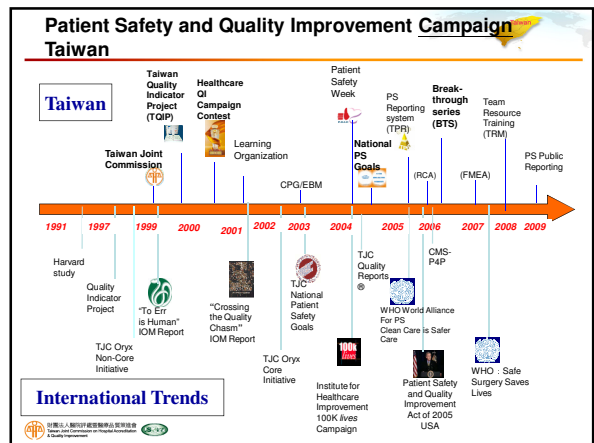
Patient Safety and Quality Improvement Campaign Taiwan

Taiwan

Taiwan

Taiwan Joint Commission

Taiwan Quality Indicator Project (TQIP)

Healthcare QI Campaign Contest

Learning Organization

CPG/EBM

Patient Safety Week

National PS Goals

PS Reporting system (TPR)

(RCA)

Break-through series (BTS)

(FMEA)

Team Resource Training (TRM)

PS Public Reporting

1991 1997 1999 2000 2001 2002 2003 2004 2005 2006 2007 2008 2009

Harvard study

Quality Indicator Project

"To Err is Human" IOM Report

TJC Oryx Non-Core Initiative

"Crossing the Quality Chasm" IOM Report

TJC Oryx Core Initiative

TJC National Patient Safety Goals

100k lives

Institute for Healthcare Improvement 100K lives Campaign

TJC Quality Reports ®

WHO World Alliance For PS Clean Care is Safer Care

CMS-P4P

Patient Safety and Quality Improvement Act of 2005 USA

WHO：Safe Surgery Saves Lives

International Trends

財團法人醫院評鑑暨醫療品質策進會 Taiwan Joint Commission on Hospital Accreditation & Quality Improvement